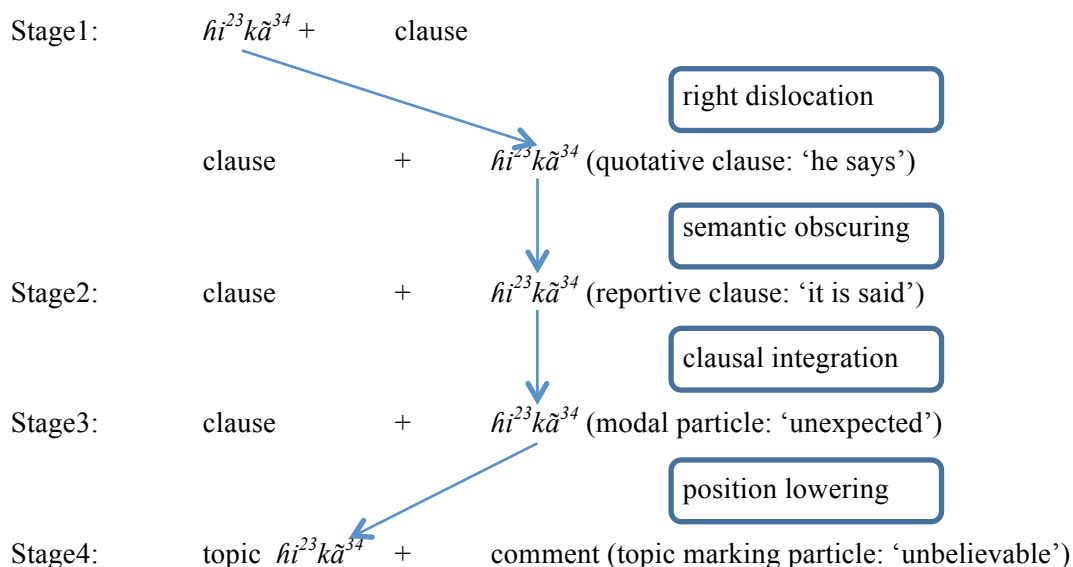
Stage1: $ɦi^{23}k\tilde{a}^{34}$ + clause

right dislocation

clause + $ɦi^{23}k\tilde{a}^{34}$ (quotative clause: ‘he says’)

semantic obscuring

Stage2: clause + $ɦi^{23}k\tilde{a}^{34}$ (reportive clause: ‘it is said’)

clausal integration

Stage3: clause + $ɦi^{23}k\tilde{a}^{34}$ (modal particle: ‘unexpected’)

position lowering

Stage4: topic $ɦi^{23}k\tilde{a}^{34}$ + comment (topic marking particle: ‘unbelievable’)